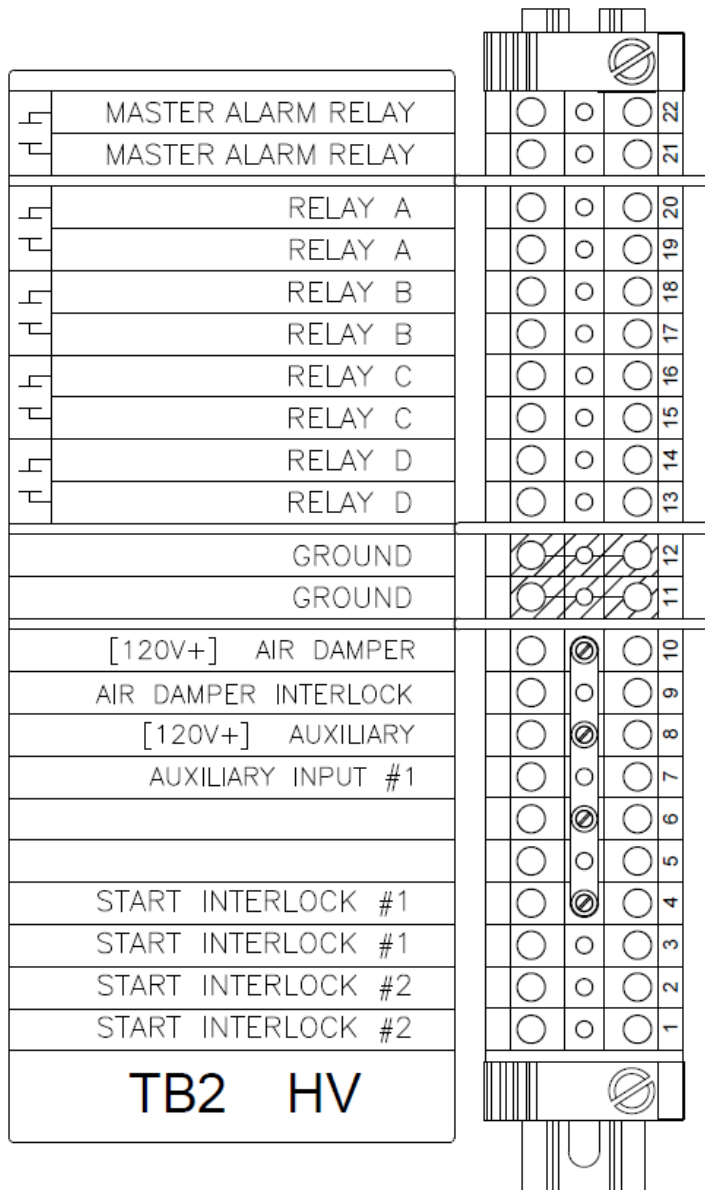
MASTER ALARM RELAY 22
MASTER ALARM RELAY 21
RELAY A 20
RELAY A 19
RELAY B 18
RELAY B 17
RELAY C 16
RELAY C 15
RELAY D 14
RELAY D 13
GROUND 12
GROUND 11
[120V+] AIR DAMPER 10
AIR DAMPER INTERLOCK 9
[120V+] AUXILIARY 8
AUXILIARY INPUT #1 7
6
5
START INTERLOCK #1 4
START INTERLOCK #1 3
START INTERLOCK #2 2
START INTERLOCK #2 1

TB2 HV